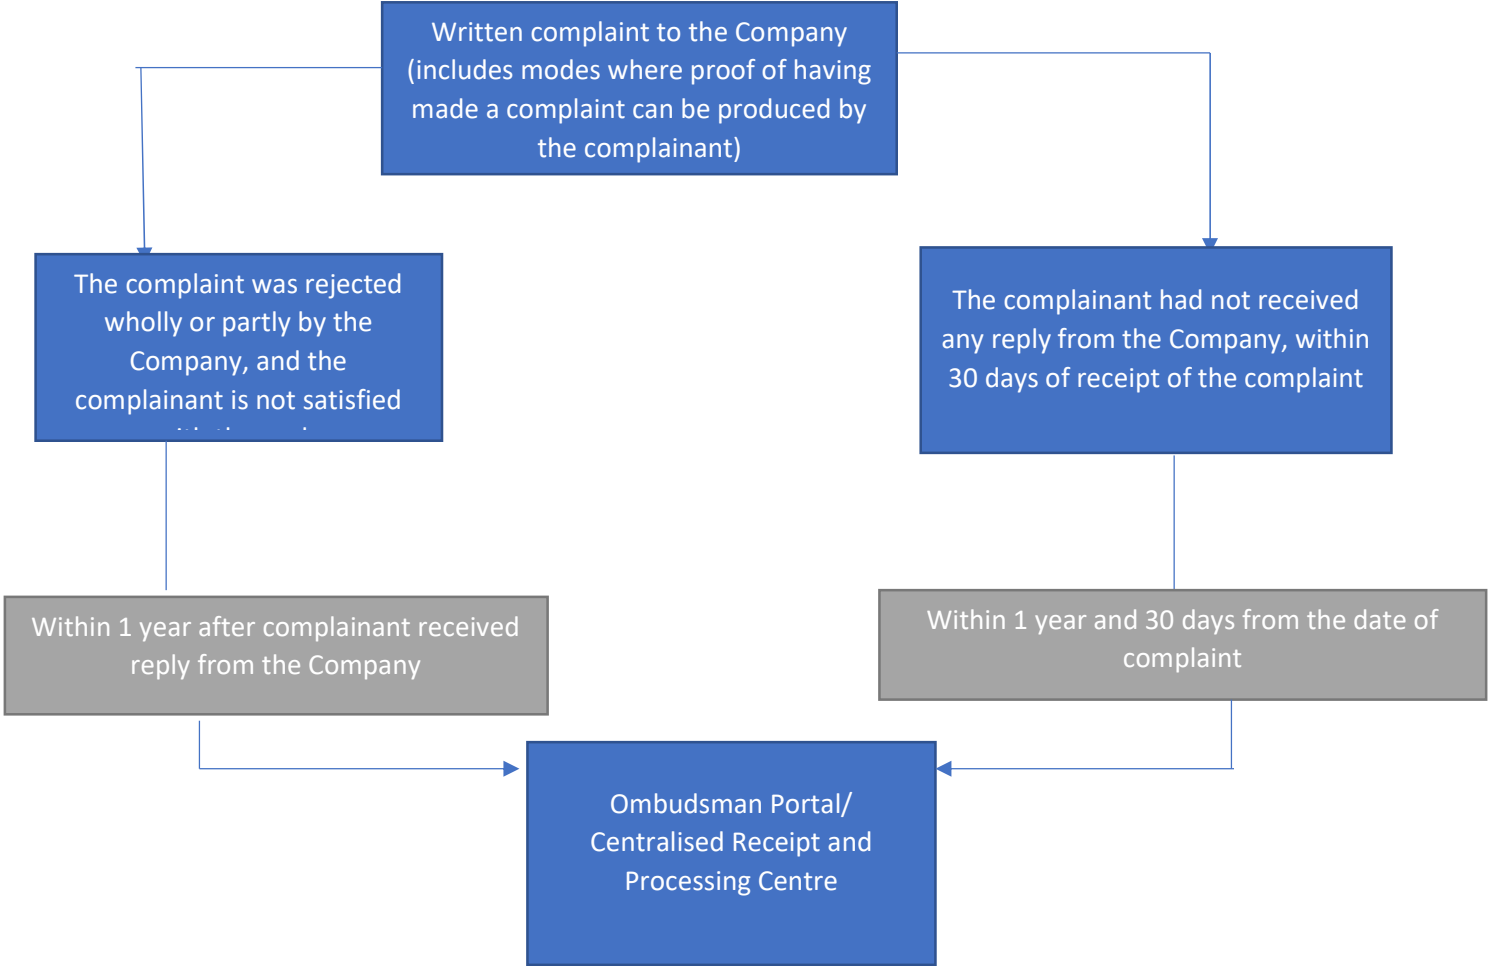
Written complaint to the Company (includes modes where proof of having made a complaint can be produced by the complainant)

The complaint was rejected wholly or partly by the Company, and the complainant is not satisfied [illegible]

The complainant had not received any reply from the Company, within 30 days of receipt of the complaint

Within 1 year after complainant received reply from the Company

Within 1 year and 30 days from the date of complaint

Ombudsman Portal/ Centralised Receipt and Processing Centre